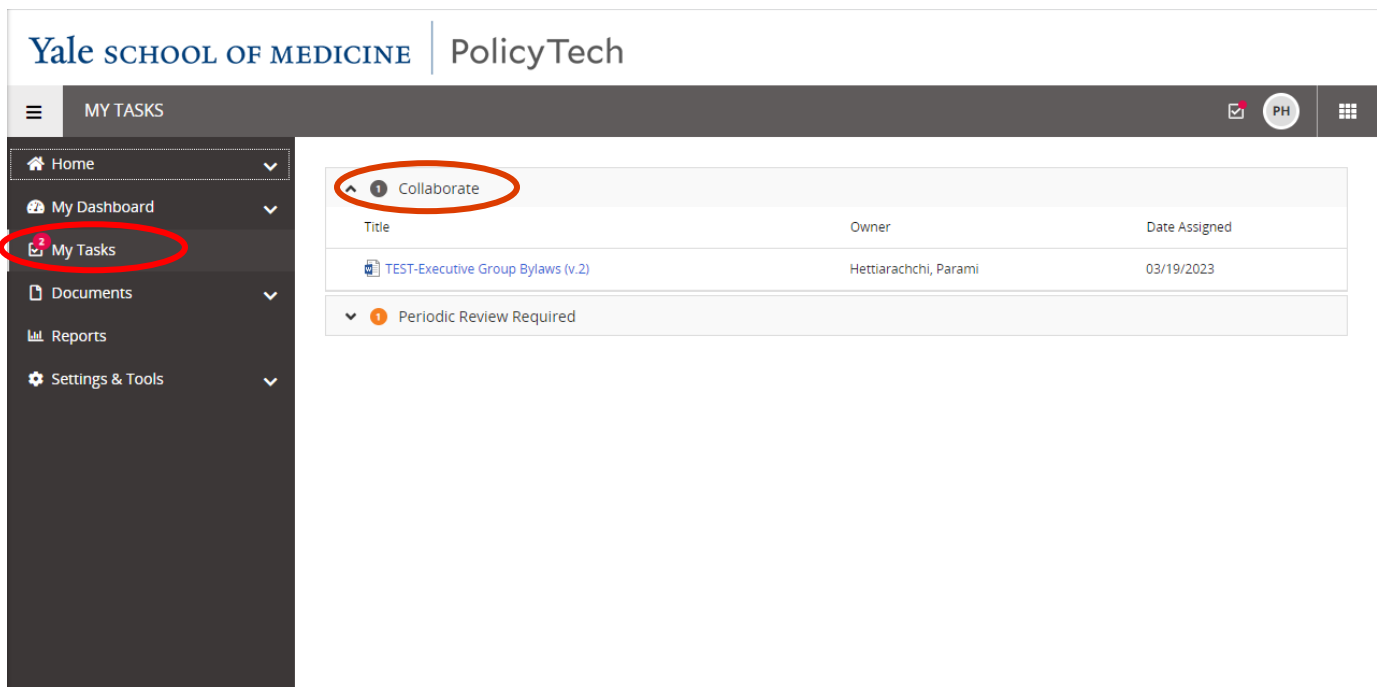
Yale SCHOOL OF MEDICINE | PolicyTech

MY TASKS

PH

Home

My Dashboard

2 My Tasks

Documents

Reports

Settings & Tools

1 Collaborate

| Title | Owner | Date Assigned |
|---|---|---|
| TEST-Executive Group Bylaws (v.2) | Hettiarachchi, Parami | 03/19/2023 |

1 Periodic Review Required